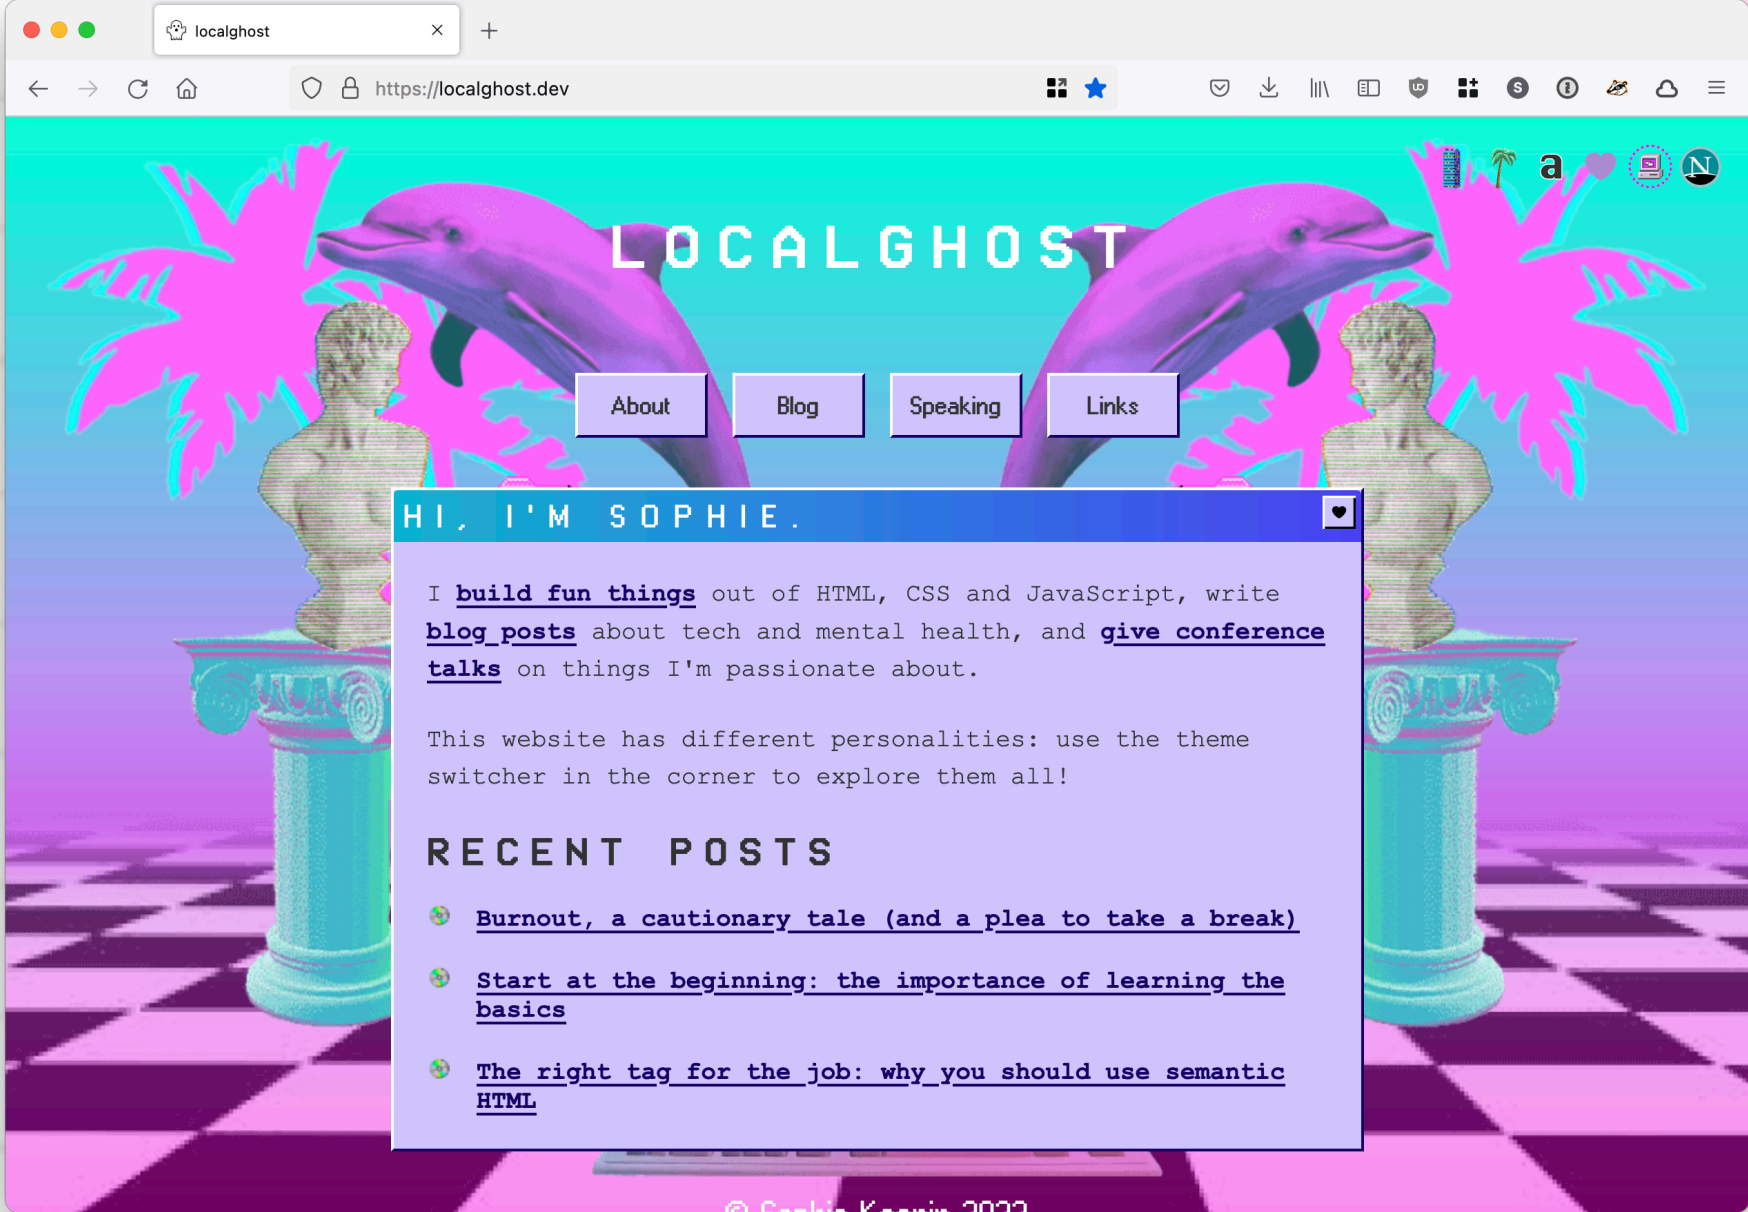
localghost

https://localghost.dev

a

N

LOCALGHOST

About Blog Speaking Links

HI, I'M SOPHIE.

I build fun things out of HTML, CSS and JavaScript, write blog posts about tech and mental health, and give conference talks on things I'm passionate about.

This website has different personalities: use the theme switcher in the corner to explore them all!

RECENT POSTS

Burnout, a cautionary tale (and a plea to take a break)

Start at the beginning: the importance of learning the basics

The right tag for the job: why you should use semantic HTML

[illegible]